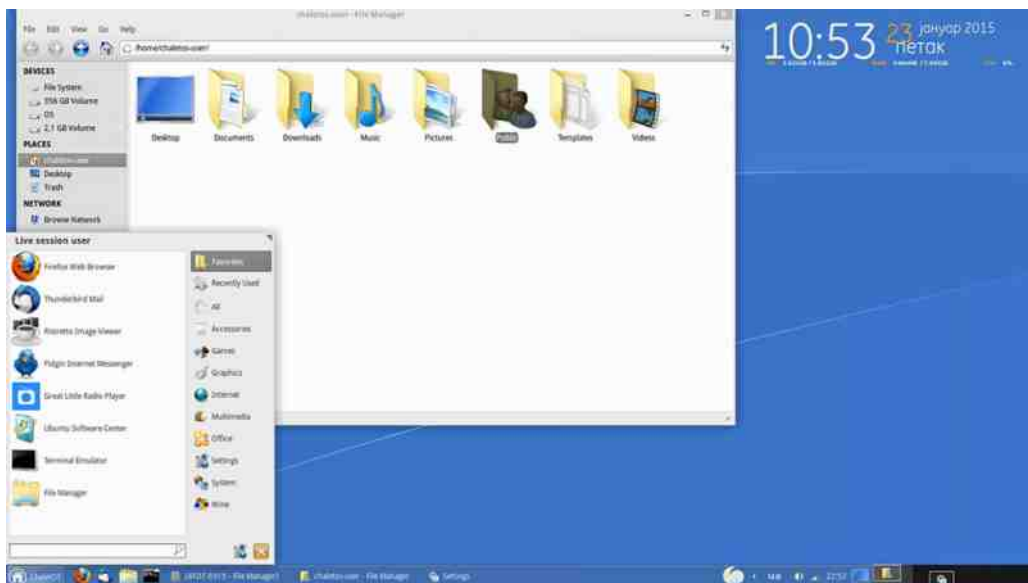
chaletos-user - File Manager

File Edit View Go Help

/home/chaletos-user/

DEVICES
File System
356 GB Volume
OS
2,1 GB Volume
PLACES
chaletos-user
Desktop
Trash
NETWORK
Browse Network

Desktop Documents Downloads Music Pictures Public Templates Videos

10:53 23 јануар 2015 петак

Live session user

Firefox Web Browser
Thunderbird Mail
Ristretto Image Viewer
Pidgin Internet Messenger
Great Little Radio Player
Ubuntu Software Center
Terminal Emulator
File Manager

Favorites
Recently Used
All
Accessories
Games
Graphics
Internet
Multimedia
Office
Settings
System
Wine

ChaletOS
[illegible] - File Manager
chaletos-user - File Manager
Settings